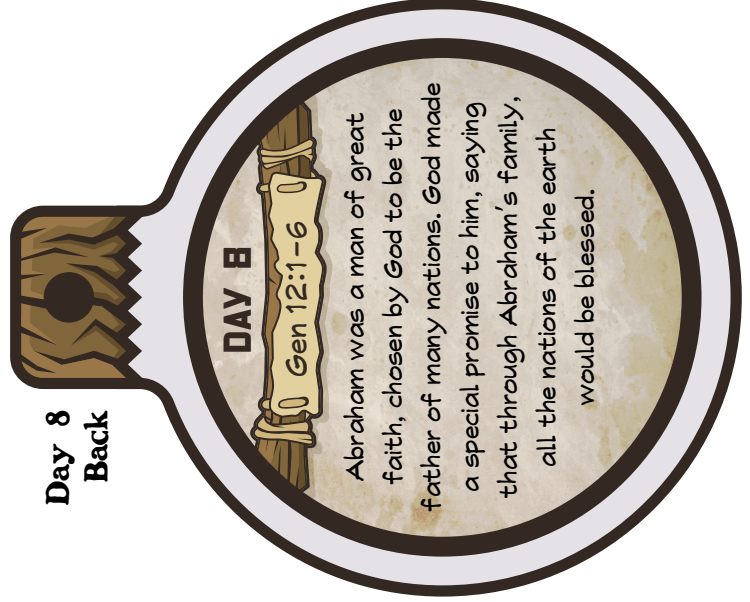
Day 8
Back

DAY 8

Gen 12:1-6

Abraham was a man of great faith, chosen by God to be the father of many nations. God made a special promise to him, saying that through Abraham's family, all the nations of the earth would be blessed.